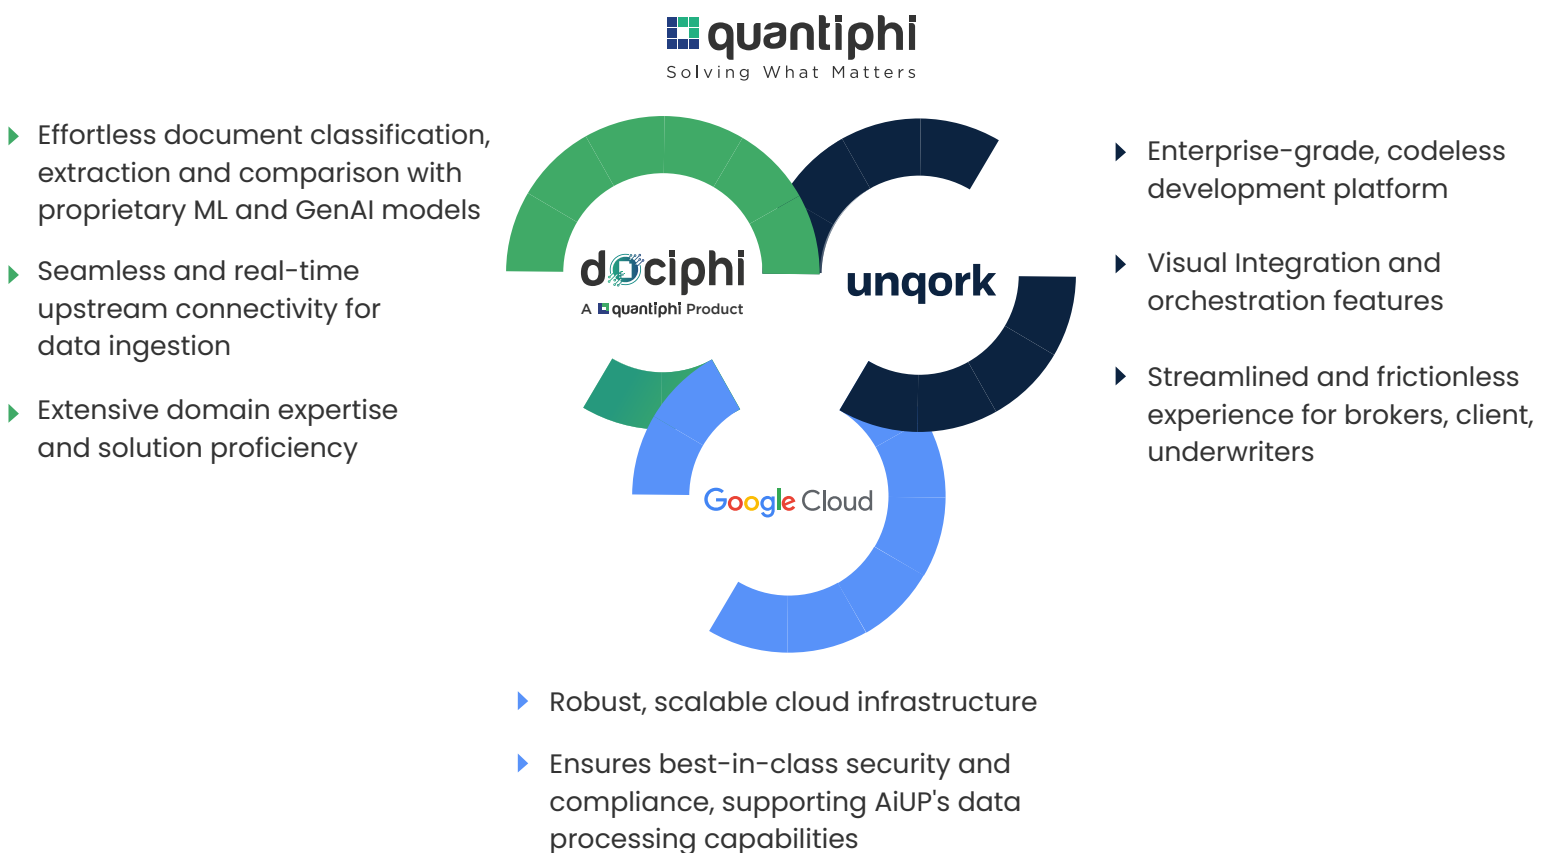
quantiphi
Solving What Matters

Effortless document classification, extraction and comparison with proprietary ML and GenAI models

Seamless and real-time upstream connectivity for data ingestion

Extensive domain expertise and solution proficiency

dociphi
A quantiphi Product

unqork

Google Cloud

Enterprise-grade, codeless development platform

Visual Integration and orchestration features

Streamlined and frictionless experience for brokers, client, underwriters

Robust, scalable cloud infrastructure

Ensures best-in-class security and compliance, supporting AiUP's data processing capabilities